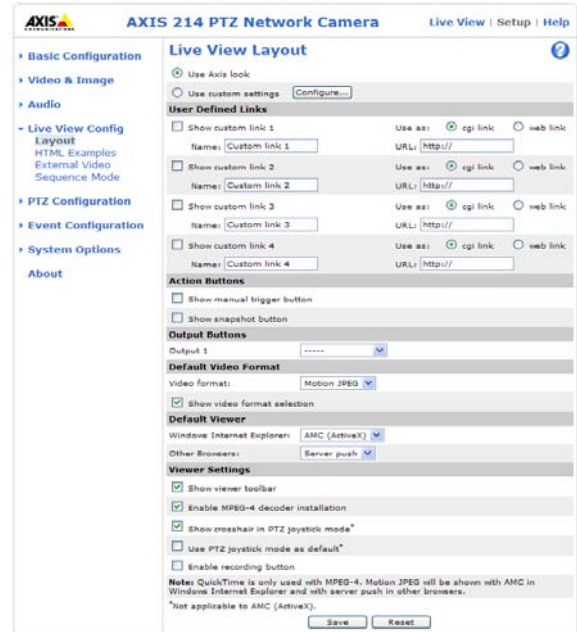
AXIS

AXIS 214 PTZ Network Camera

Live View | Setup | Help

Basic Configuration
Video & Image
Audio
Live View Config
Layout
HTML Examples
External Video
Sequence Mode
PTZ Configuration
Event Configuration
System Options
About

Live View Layout

Use Axis look
Use custom settings Configure...

User Defined Links

Show custom link 1 Use as: cgi link web link
Name: Custom link 1 URL: http://
Show custom link 2 Use as: cgi link web link
Name: Custom link 2 URL: http://
Show custom link 3 Use as: cgi link web link
Name: Custom link 3 URL: http://
Show custom link 4 Use as: cgi link web link
Name: Custom link 4 URL: http://

Action Buttons

Show manual trigger button
Show snapshot button

Output Buttons

Output 1 -----

Default Video Format

Video format: Motion JPEG
Show video format selection

Default Viewer

Windows Internet Explorer: AMC (ActiveX)
Other Browsers: Server push

Viewer Settings

Show viewer toolbar
Enable MPEG-4 decoder installation
Show crosshair in PTZ joystick mode*
Use PTZ joystick mode as default*
Enable recording button

Note: QuickTime is only used with MPEG-4. Motion JPEG will be shown with AMC in Windows Internet Explorer and with server push in other browsers.
*Not applicable to AMC (ActiveX).

Save Reset